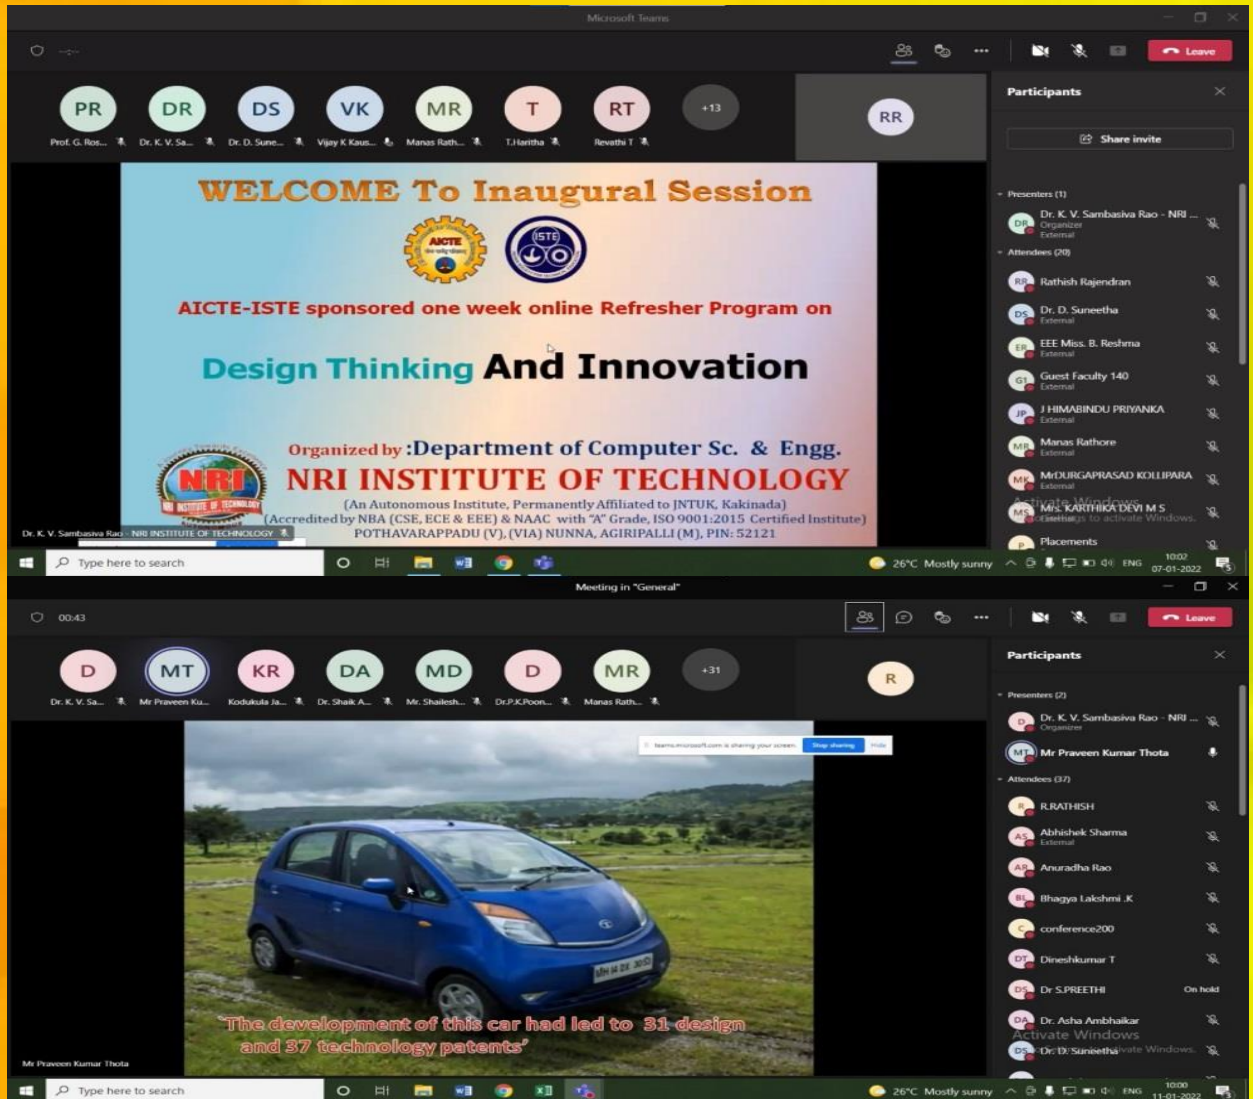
Microsoft Teams

Leave

PR Prof. G. Ros...
DR Dr. K. V. Sa...
DS Dr. D. Sune...
VK Vijay K Kaus...
MR Manas Rath...
T T.Haritha
RT Revathi T
+13
RR

Participants

Share invite

Presenters (1)
DR Dr. K. V. Sambasiva Rao - NRI ... Organizer External
Attendees (20)
RR Rathish Rajendran
DS Dr. D. Suneetha External
ER EEE Miss. B. Reshma External
GF Guest Faculty 140 External
JP J HIMABINDU PRIYANKA External
MR Manas Rathore External
MK MrDURGAPRASAD KOLLIPARA External
MS Mrs. KARTHIKA DEVI M S External
Activate Windows
Go to Settings to activate Windows.
P Placements

WELCOME To Inaugural Session

AICTE
ISTE

AICTE-ISTE sponsored one week online Refresher Program on

Design Thinking And Innovation

Organized by :Department of Computer Sc. & Engg.

NRI INSTITUTE OF TECHNOLOGY

(An Autonomous Institute, Permanently Affiliated to JNTUK, Kakinada)
(Accredited by NBA (CSE, ECE & EEE) & NAAC with "A" Grade, ISO 9001:2015 Certified Institute)
POTHAVARAPPADU (V), (VIA) NUNNA, AGIRIPALLI (M), PIN: 52121

Dr. K. V. Sambasiva Rao - NRI INSTITUTE OF TECHNOLOGY

Type here to search
26°C Mostly sunny ENG 10:02 07-01-2022

Meeting in "General"

00:43

Leave

D Dr. K. V. Sa...
MT Mr Praveen Ku...
KR Kodukula Ja...
DA Dr. Shaik A...
MD Mr. Shailesh...
D Dr.P.K.Poon...
MR Manas Rath...
+31
R

Participants

Presenters (2)
D Dr. K. V. Sambasiva Rao - NRI ... Organizer
MT Mr Praveen Kumar Thota
Attendees (37)
R R.RATHISH
AS Abhishek Sharma External
AR Anuradha Rao
BL Bhagya Lakshmi .K
C conference200
DT Dineshkumar T
DS Dr S.PREETHI On hold
DA Dr. Asha Ambhaikar
Activate Windows
DS Dr. D. Suneetha

teams.microsoft.com is sharing your screen. Stop sharing Hide

MH 14 DX 3050

'The development of this car had led to 31 design and 37 technology patents'

Mr Praveen Kumar Thota

Type here to search
26°C Mostly sunny ENG 10:00 11-01-2022